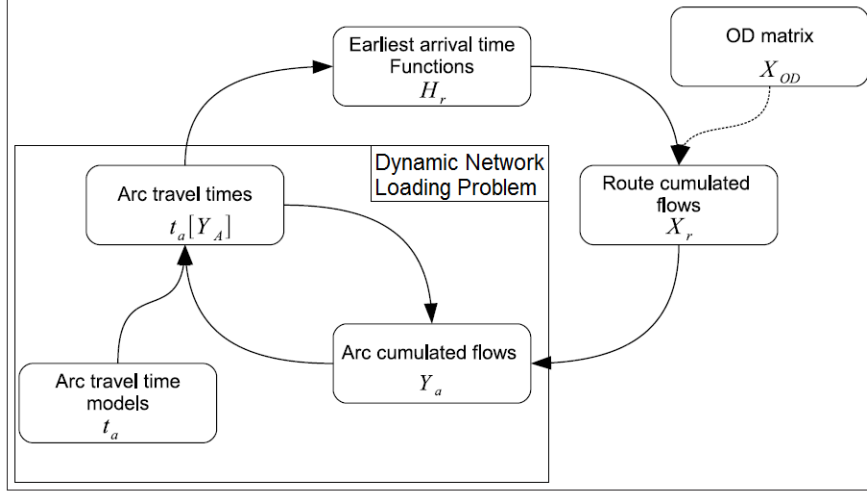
Earliest arrival time Functions
$H_r$

OD matrix
$X_{OD}$

Dynamic Network Loading Problem

Arc travel times
$t_a[Y_A]$

Route cumulated flows
$X_r$

Arc cumulated flows
$Y_a$

Arc travel time models
$t_a$